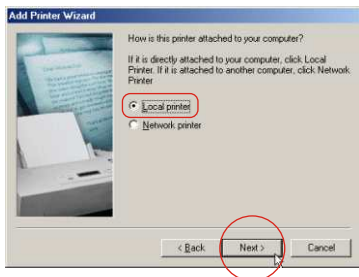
Add Printer Wizard

How is this printer attached to your computer?

If it is directly attached to your computer, click Local Printer. If it is attached to another computer, click Network Printer

Local printer

Network printer

< Back

Next >

Cancel